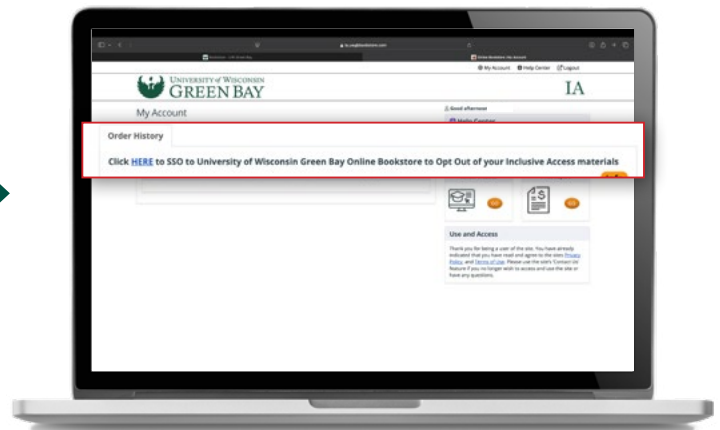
My Account Help Center Logout

UNIVERSITY of WISCONSIN GREEN BAY

IA

My Account

Good afternoon

Help Center

Order History

Click HERE to SSO to University of Wisconsin Green Bay Online Bookstore to Opt Out of your Inclusive Access materials

GO

GO

Use and Access

Thank you for being a user of the site. You have already indicated that you have read and agree to the sites Privacy Policy and Terms of Use. Please use the site's 'Contact Us' feature if you no longer wish to access and use the site or have any questions.